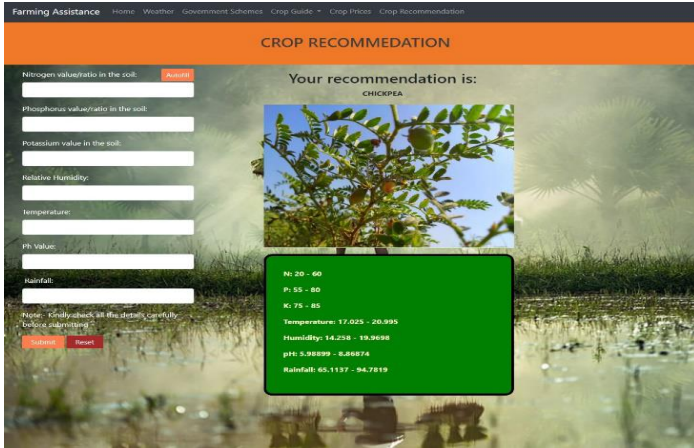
Farming Assistance Home Weather Government Schemes Crop Guide Crop Prices Crop Recommendation

CROP RECOMMEDATION

Nitrogen value/ratio in the soil: Autofill

Phosphorus value/ratio in the soil:

Potassium value in the soil:

Relative Humidity:

Temperature:

Ph Value:

Rainfall:

Note:- Kindly check all the details carefully before submitting

Submit Reset

Your recommendation is:

CHICKPEA

N: 20 - 60

P: 55 - 80

K: 75 - 85

Temperature: 17.025 - 20.995

Humidity: 14.258 - 19.9698

pH: 5.98899 - 8.86874

Rainfall: 65.1137 - 94.7819